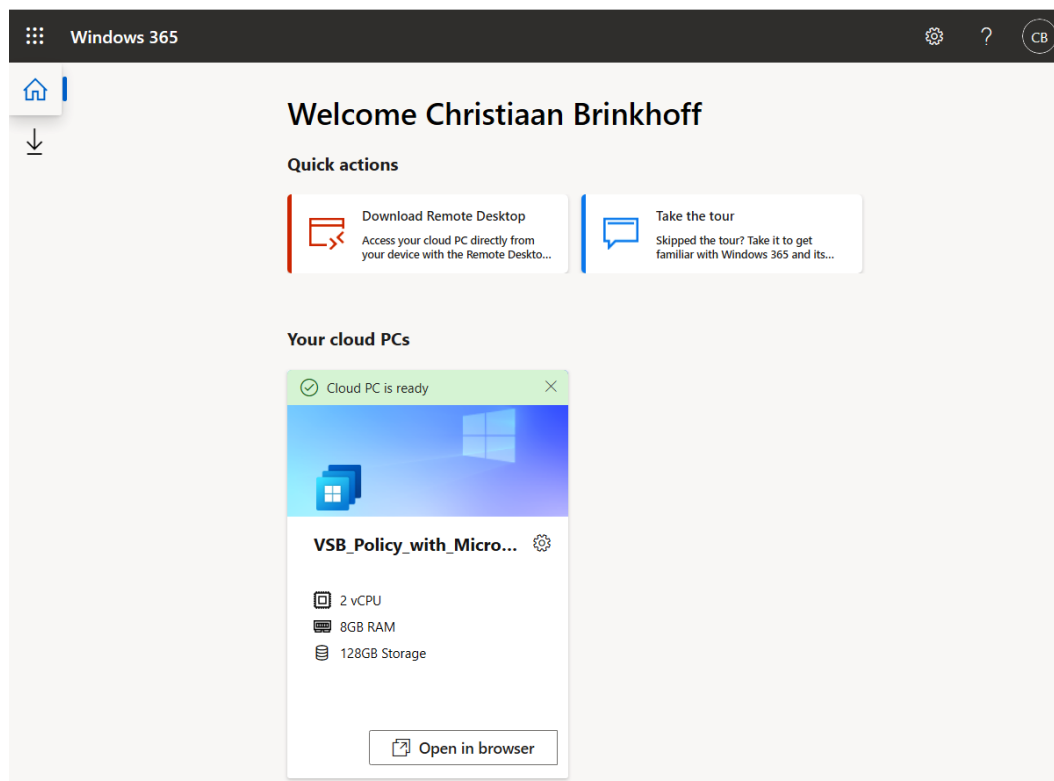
Windows 365

CB

Welcome Christiaan Brinkhoff

Quick actions

Download Remote Desktop
Access your cloud PC directly from your device with the Remote Deskto...

Take the tour
Skipped the tour? Take it to get familiar with Windows 365 and its...

Your cloud PCs

Cloud PC is ready

VSB_Policy_with_Micro...

2 vCPU
8GB RAM
128GB Storage

Open in browser